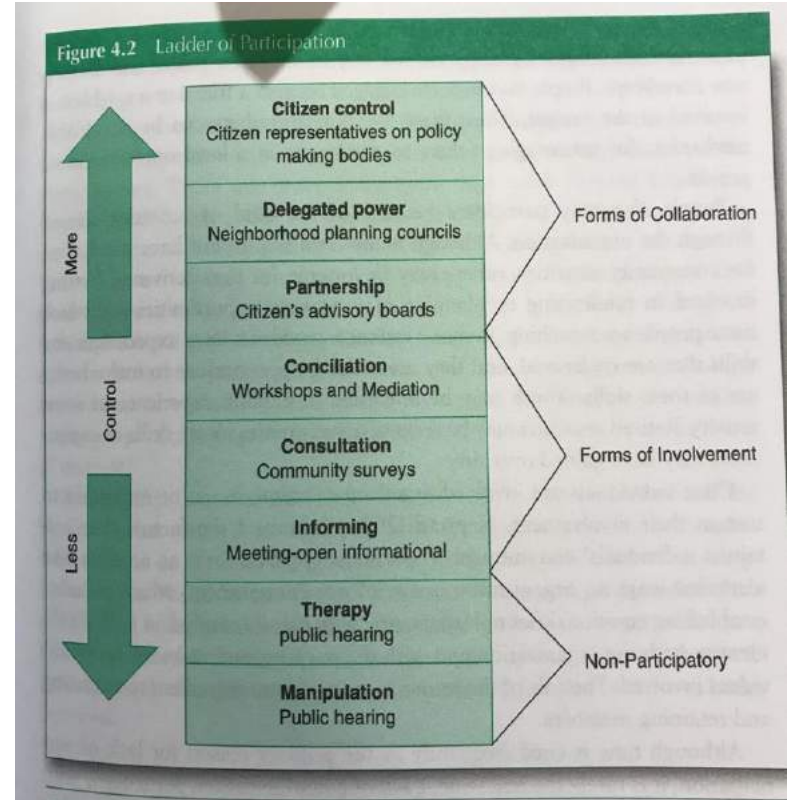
Figure 4.2 Ladder of Participation

More

Control

Less

Citizen control
Citizen representatives on policy making bodies

Delegated power
Neighborhood planning councils

Partnership
Citizen's advisory boards

Conciliation
Workshops and Mediation

Consultation
Community surveys

Informing
Meeting-open informational

Therapy
public hearing

Manipulation
Public hearing

Forms of Collaboration

Forms of Involvement

Non-Participatory